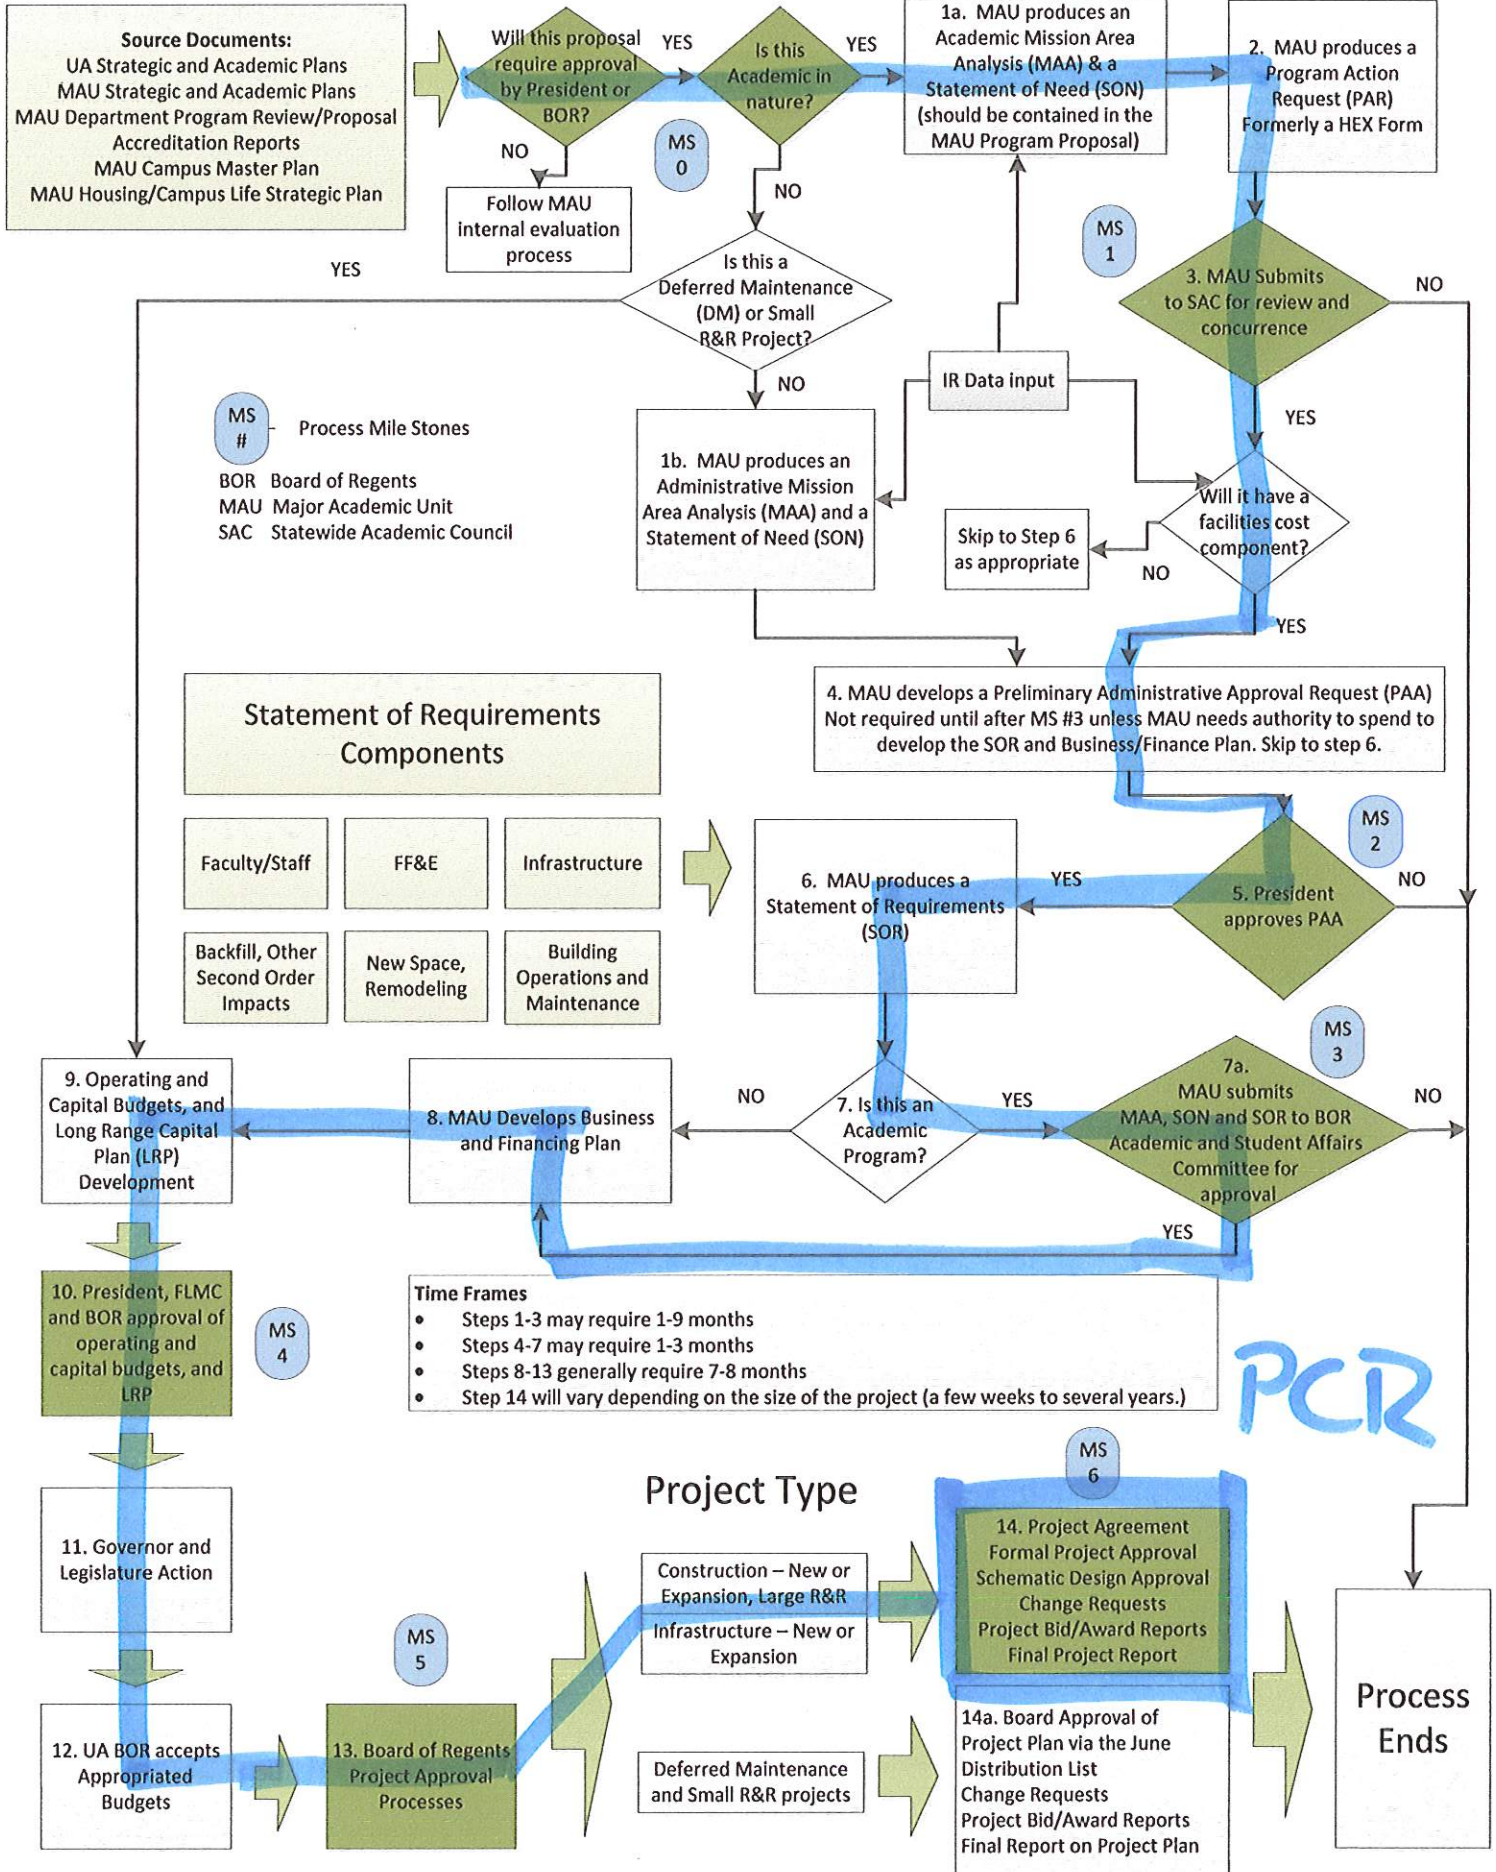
Source Documents:
UA Strategic and Academic Plans
MAU Strategic and Academic Plans
MAU Department Program Review/Proposal
Accreditation Reports
MAU Campus Master Plan
MAU Housing/Campus Life Strategic Plan

Will this proposal require approval by President or BOR?

YES

Is this Academic in nature?

YES

1a. MAU produces an Academic Mission Area Analysis (MAA) & a Statement of Need (SON) (should be contained in the MAU Program Proposal)

2. MAU produces a Program Action Request (PAR) Formerly a HEX Form

NO

MS 0

Follow MAU internal evaluation process

NO

MS 1

YES

Is this a Deferred Maintenance (DM) or Small R&R Project?

3. MAU Submits to SAC for review and concurrence

NO

NO

IR Data input

YES

MS # Process Mile Stones

BOR Board of Regents
MAU Major Academic Unit
SAC Statewide Academic Council

1b. MAU produces an Administrative Mission Area Analysis (MAA) and a Statement of Need (SON)

Will it have a facilities cost component?

Skip to Step 6 as appropriate

NO

YES

4. MAU develops a Preliminary Administrative Approval Request (PAA) Not required until after MS #3 unless MAU needs authority to spend to develop the SOR and Business/Finance Plan. Skip to step 6.

Statement of Requirements Components

MS 2

Faculty/Staff

FF&E

Infrastructure

6. MAU produces a Statement of Requirements (SOR)

YES

5. President approves PAA

NO

Backfill, Other Second Order Impacts

New Space, Remodeling

Building Operations and Maintenance

MS 3

9. Operating and Capital Budgets, and Long Range Capital Plan (LRP) Development

8. MAU Develops Business and Financing Plan

NO

7. Is this an Academic Program?

YES

7a. MAU submits MAA, SON and SOR to BOR Academic and Student Affairs Committee for approval

NO

YES

10. President, FLMC and BOR approval of operating and capital budgets, and LRP

MS 4

Time Frames
• Steps 1-3 may require 1-9 months
• Steps 4-7 may require 1-3 months
• Steps 8-13 generally require 7-8 months
• Step 14 will vary depending on the size of the project (a few weeks to several years.)

PCR

MS 6

Project Type

11. Governor and Legislature Action

14. Project Agreement
Formal Project Approval
Schematic Design Approval
Change Requests
Project Bid/Award Reports
Final Project Report

Construction – New or Expansion, Large R&R

Infrastructure – New or Expansion

MS 5

Process Ends

12. UA BOR accepts Appropriated Budgets

13. Board of Regents Project Approval Processes

Deferred Maintenance and Small R&R projects

14a. Board Approval of Project Plan via the June Distribution List
Change Requests
Project Bid/Award Reports
Final Report on Project Plan